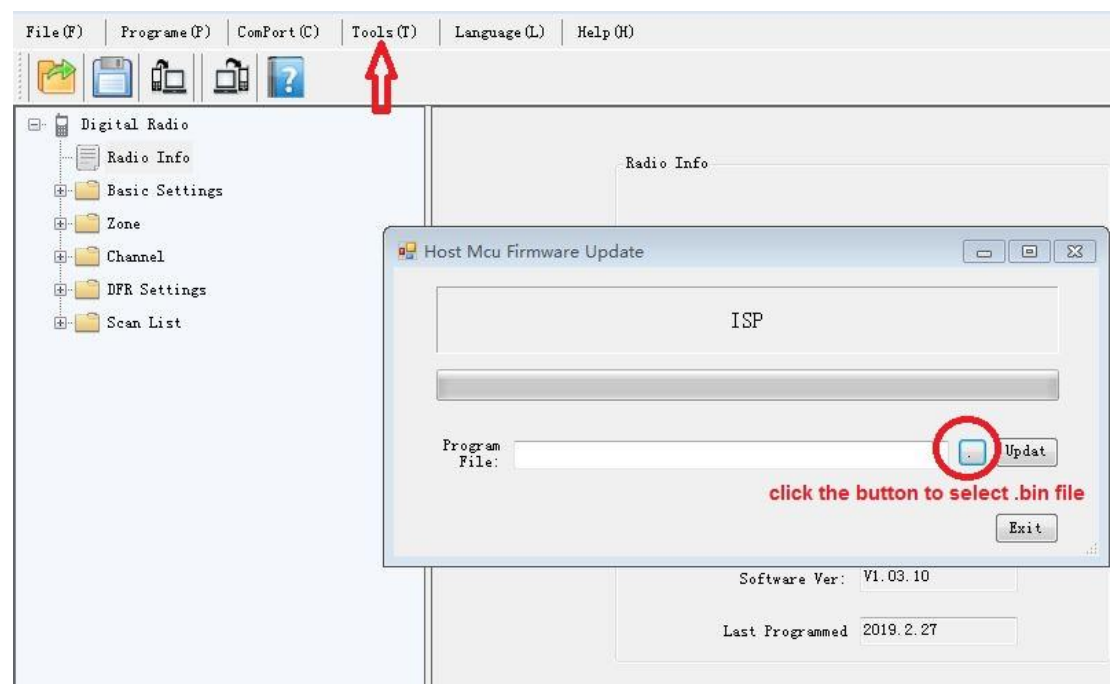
File(F) Programe(P) ComPort(C) Tools(T) Language(L) Help(H)

Digital Radio
Radio Info
Basic Settings
Zone
Channel
DFR Settings
Scan List

Radio Info

Host Mcu Firmware Update

ISP

Program File:
.
Updat

click the button to select .bin file

Exit

Software Ver: V1.03.10

Last Programmed 2019.2.27